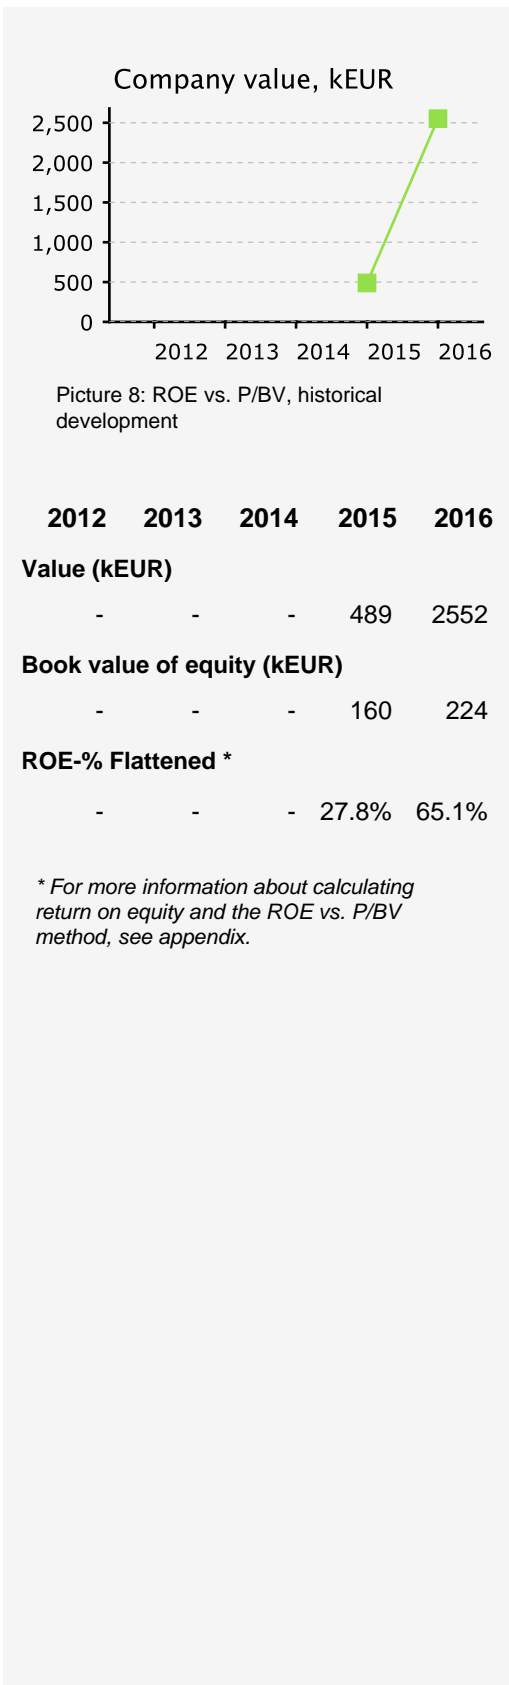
Company value, kEUR

2,500
2,000
1,500
1,000
500
0

2012 2013 2014 2015 2016

Picture 8: ROE vs. P/BV, historical development

| 2012 | 2013 | 2014 | 2015 | 2016 |
|---|---|---|---|---|
| **Value (kEUR)** | | | | |
| - | - | - | 489 | 2552 |
| **Book value of equity (kEUR)** | | | | |
| - | - | - | 160 | 224 |
| **ROE-% Flattened \*** | | | | |
| - | - | - | 27.8% | 65.1% |

*\* For more information about calculating return on equity and the ROE vs. P/BV method, see appendix.*